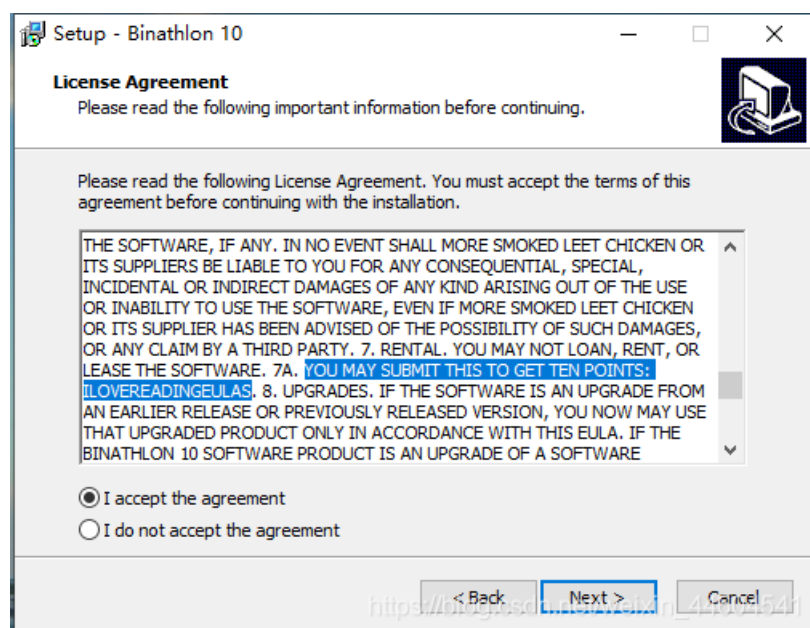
Setup - Binathlon 10

License Agreement
Please read the following important information before continuing.

Please read the following License Agreement. You must accept the terms of this agreement before continuing with the installation.

THE SOFTWARE, IF ANY. IN NO EVENT SHALL MORE SMOKED LEET CHICKEN OR ITS SUPPLIERS BE LIABLE TO YOU FOR ANY CONSEQUENTIAL, SPECIAL, INCIDENTAL OR INDIRECT DAMAGES OF ANY KIND ARISING OUT OF THE USE OR INABILITY TO USE THE SOFTWARE, EVEN IF MORE SMOKED LEET CHICKEN OR ITS SUPPLIER HAS BEEN ADVISED OF THE POSSIBILITY OF SUCH DAMAGES, OR ANY CLAIM BY A THIRD PARTY. 7. RENTAL. YOU MAY NOT LOAN, RENT, OR LEASE THE SOFTWARE. 7A. YOU MAY SUBMIT THIS TO GET TEN POINTS: ILOVEREADINGEULAS. 8. UPGRADES. IF THE SOFTWARE IS AN UPGRADE FROM AN EARLIER RELEASE OR PREVIOUSLY RELEASED VERSION, YOU NOW MAY USE THAT UPGRADED PRODUCT ONLY IN ACCORDANCE WITH THIS EULA. IF THE BINATHLON 10 SOFTWARE PRODUCT IS AN UPGRADE OF A SOFTWARE

I accept the agreement
I do not accept the agreement

< Back
Next >
Cancel

https://blog.csdn.net/weixin_44604541